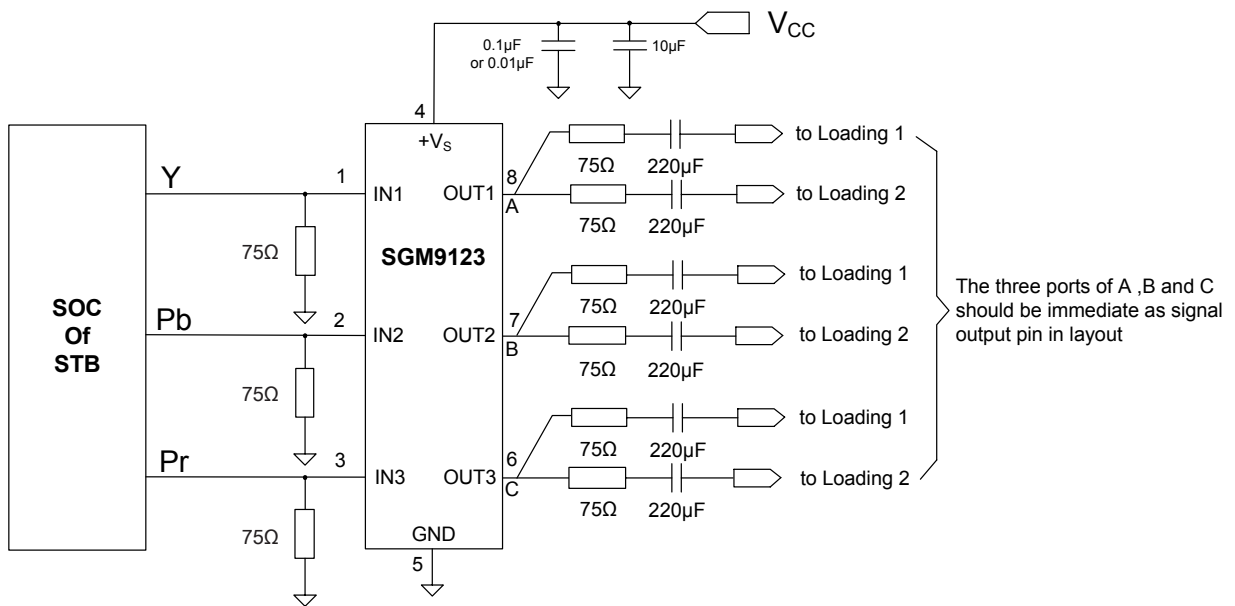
$V_{CC}$

0.1µF or 0.01µF

10µF

4

$+V_S$

SOC Of STB

Y

1

IN1

OUT1

8

A

75Ω

220µF

to Loading 1

75Ω

220µF

to Loading 2

75Ω

SGM9123

Pb

2

IN2

OUT2

7

B

75Ω

220µF

to Loading 1

75Ω

220µF

to Loading 2

75Ω

Pr

3

IN3

OUT3

6

C

75Ω

220µF

to Loading 1

75Ω

220µF

to Loading 2

75Ω

GND

5

The three ports of A ,B and C should be immediate as signal output pin in layout